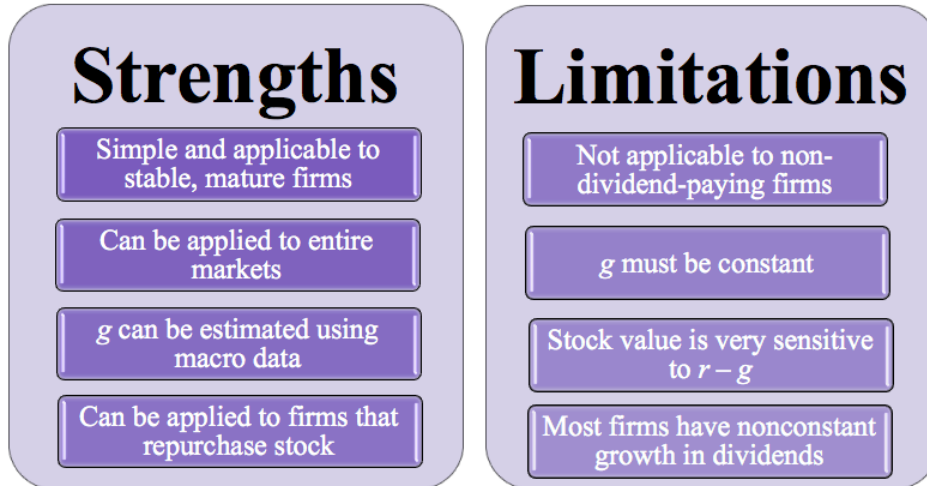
Strengths

Simple and applicable to stable, mature firms

Can be applied to entire markets

$g$ can be estimated using macro data

Can be applied to firms that repurchase stock

Limitations

Not applicable to non-dividend-paying firms

$g$ must be constant

Stock value is very sensitive to $r - g$

Most firms have nonconstant growth in dividends